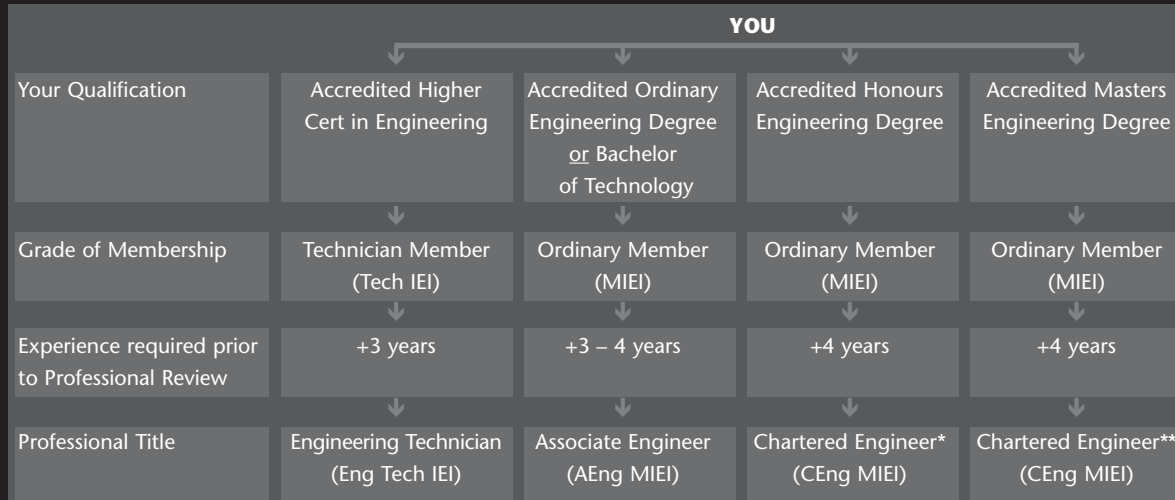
YOU

| | | | | |
|---|---|---|---|---|
| Your Qualification | Accredited Higher Cert in Engineering | Accredited Ordinary Engineering Degree or Bachelor of Technology | Accredited Honours Engineering Degree | Accredited Masters Engineering Degree |
| Grade of Membership | Technician Member (Tech IEI) | Ordinary Member (MIEI) | Ordinary Member (MIEI) | Ordinary Member (MIEI) |
| Experience required prior to Professional Review | +3 years | +3 – 4 years | +4 years | +4 years |
| Professional Title | Engineering Technician (Eng Tech IEI) | Associate Engineer (AEng MIEI) | Chartered Engineer* (CEng MIEI) | Chartered Engineer** (CEng MIEI) |